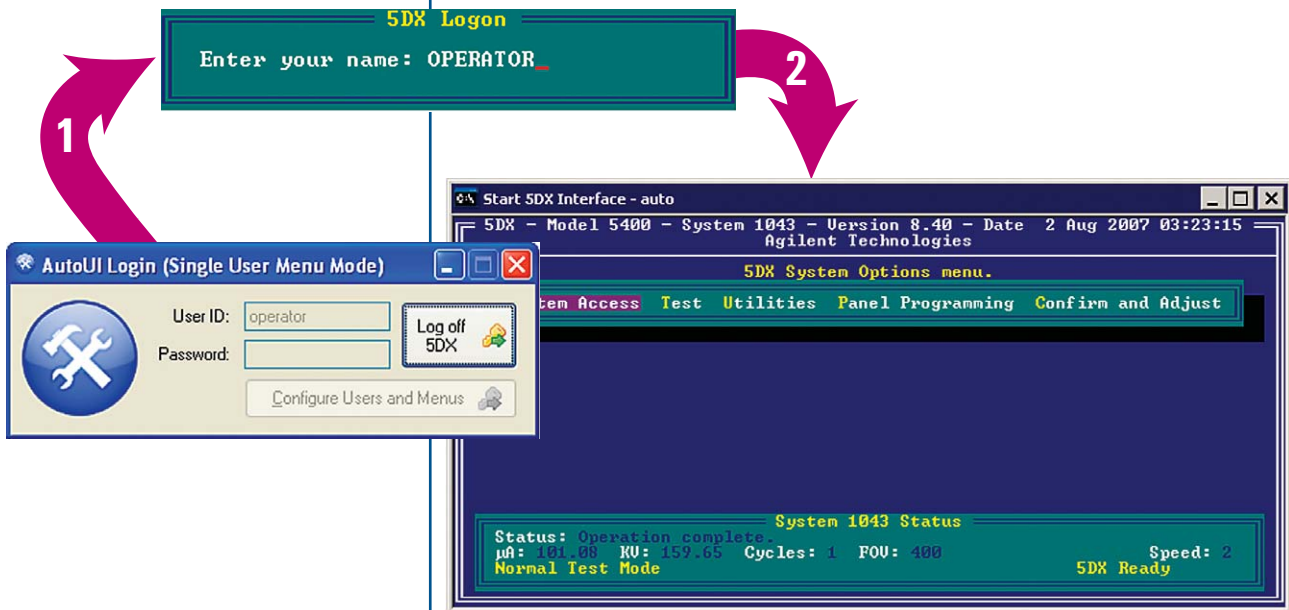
5DX Logon

Enter your name: OPERATOR_

2

1

Start 5DX Interface - auto

5DX - Model 5400 - System 1043 - Version 8.40 - Date 2 Aug 2007 03:23:15
Agilent Technologies

5DX System Options menu.

tem Access Test Utilities Panel Programming Confirm and Adjust

AutoUI Login (Single User Menu Mode)

User ID: operator

Password:

Log off 5DX

Configure Users and Menus

System 1043 Status

Status: Operation complete.
µA: 101.08 KV: 159.65 Cycles: 1 FOV: 400 Speed: 2
Normal Test Mode 5DX Ready